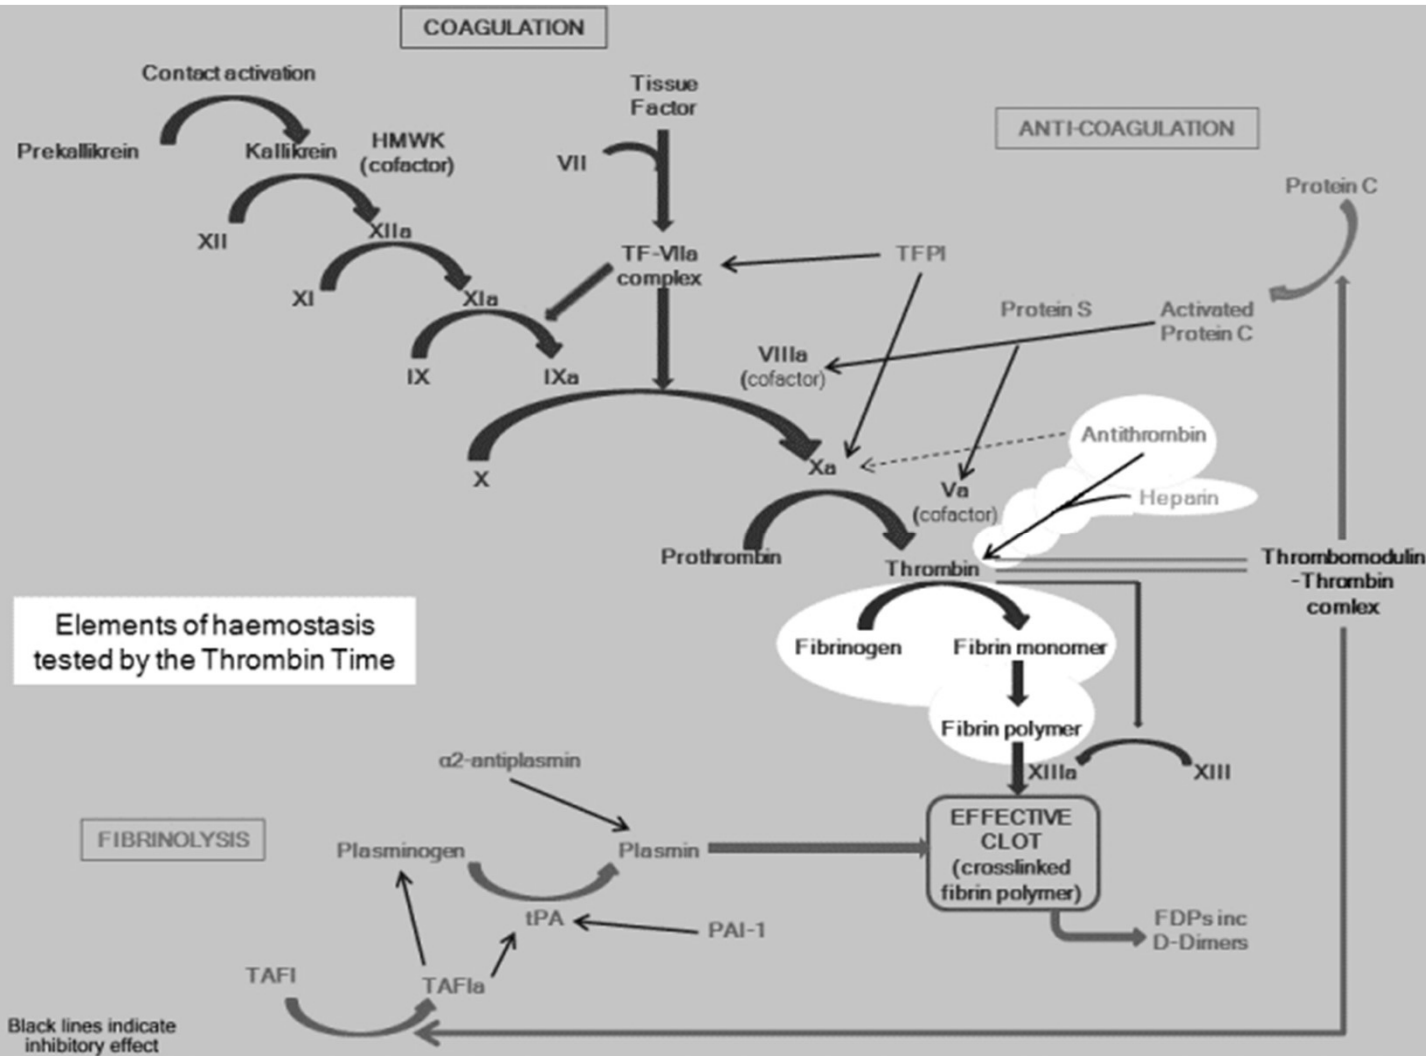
COAGULATION

Contact activation

Prekallikrein

Kallikrein

HMWK (cofactor)

Tissue Factor

VII

ANTI-COAGULATION

Protein C

XII

XIIa

XI

XIa

TF-VIIa complex

TFPI

Protein S

Activated Protein C

IX

IXa

VIIIa (cofactor)

X

Xa

Antithrombin

Va (cofactor)

Heparin

Prothrombin

Thrombin

Thrombomodulin -Thrombin comlex

Elements of haemostasis tested by the Thrombin Time

Fibrinogen

Fibrin monomer

Fibrin polymer

α2-antiplasmin

XIIIa

XIII

FIBRINOLYSIS

Plasminogen

Plasmin

EFFECTIVE CLOT (crosslinked fibrin polymer)

tPA

PAI-1

FDPs inc D-Dimers

TAFI

TAFIa

Black lines indicate inhibitory effect